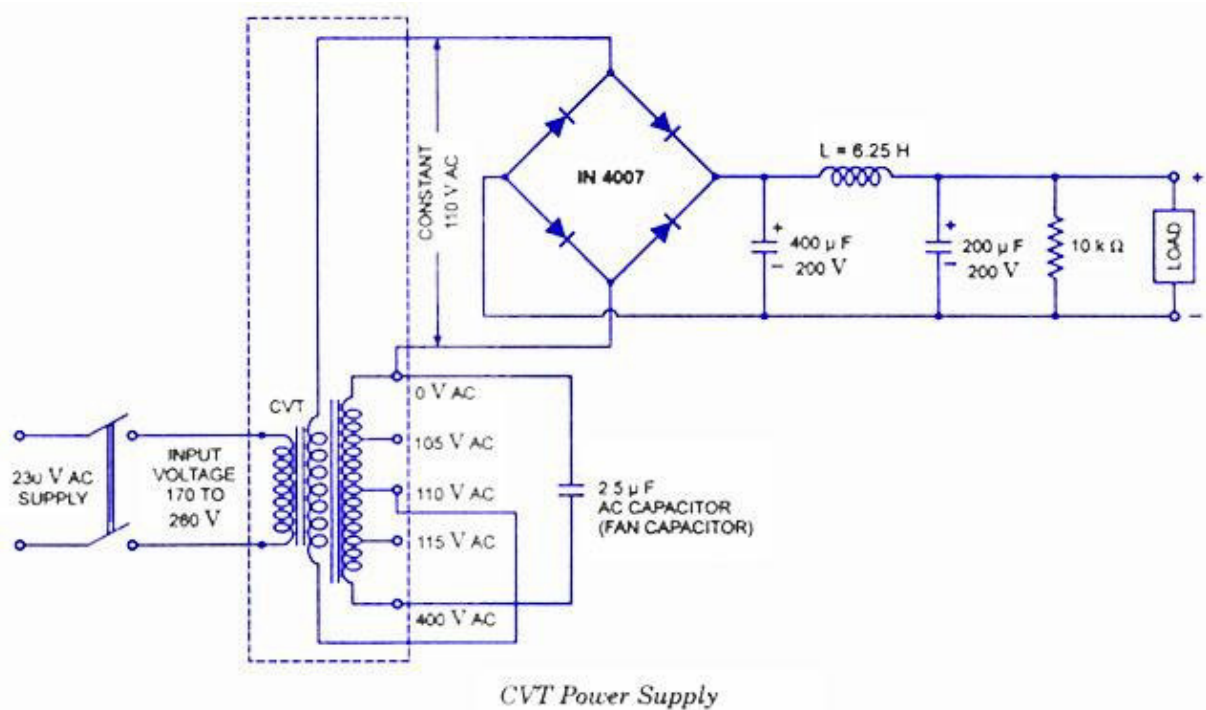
CONSTANT 110 V AC

IN 4007

L = 6.25 H

+

400 μ F
200 V

+
-

200 μ F
200 V

10 k Ω

LOAD

+

-

CVT

0 V AC

105 V AC

110 V AC

115 V AC

400 V AC

230 V AC SUPPLY

INPUT VOLTAGE 170 TO 260 V

2.5 μ F
AC CAPACITOR
(FAN CAPACITOR)

CVT Power Supply